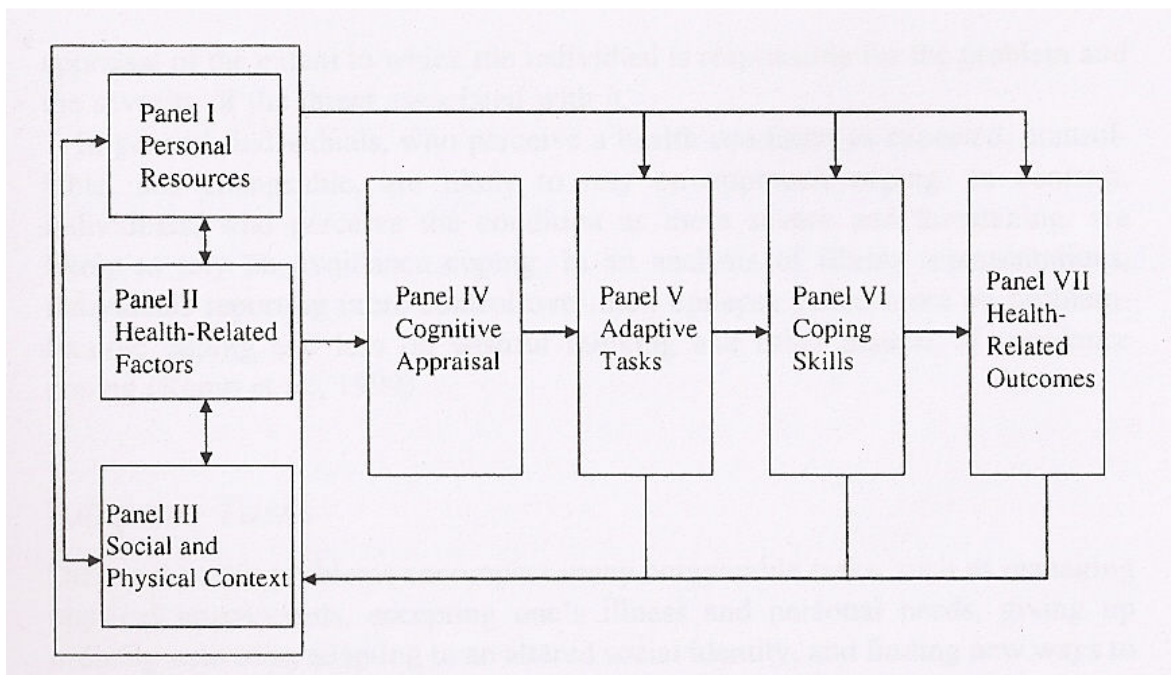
Panel I Personal Resources

Panel II Health-Related Factors

Panel III Social and Physical Context

Panel IV Cognitive Appraisal

Panel V Adaptive Tasks

Panel VI Coping Skills

Panel VII Health-Related Outcomes